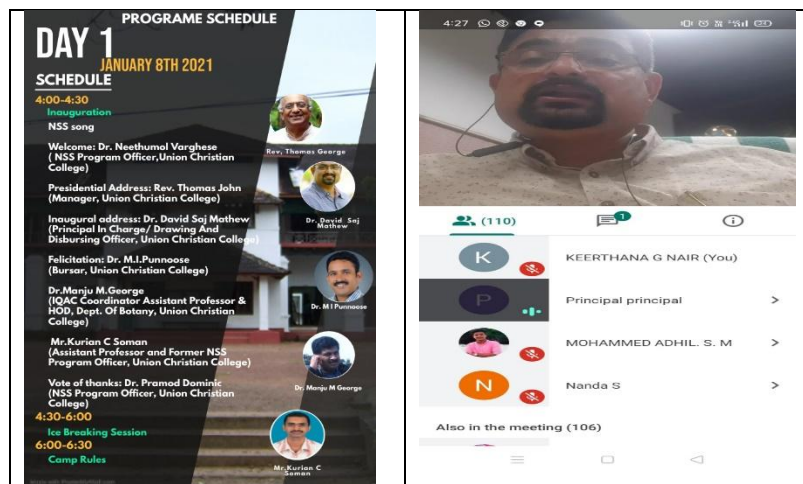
PROGRAME SCHEDULE

DAY 1

JANUARY 8TH 2021

SCHEDULE

4:00-4:30

Inauguration

NSS song

Welcome: Dr. Neethumol Varghese ( NSS Program Officer,Union Christian College)

Presidential Address: Rev. Thomas John (Manager, Union Christian College)

Inaugural address: Dr. David Saj Mathew (Principal In Charge/ Drawing And Disbursing Officer, Union Christian College)

Felicitation: Dr. M.I.Punnoose (Bursar, Union Christian College)

Dr.Manju M.George (IQAC Coordinator Assistant Professor & HOD, Dept. Of Botany, Union Christian College)

Mr.Kurian C Soman (Assistant Professor and Former NSS Program Officer, Union Christian College)

Vote of thanks: Dr. Pramod Dominic (NSS Program Officer, Union Christian College)

4:30-6:00

Ice Breaking Session

6:00-6:30

Camp Rules

Rev. Thomas George

Dr. David Saj Mathew

Dr. M I Punnoose

Dr. Manju M George

Mr.Kurian C Soman

4:27

(110)

1

K

KEERTHANA G NAIR (You)

P

Principal principal

MOHAMMED ADHIL. S. M

N

Nanda S

Also in the meeting (106)